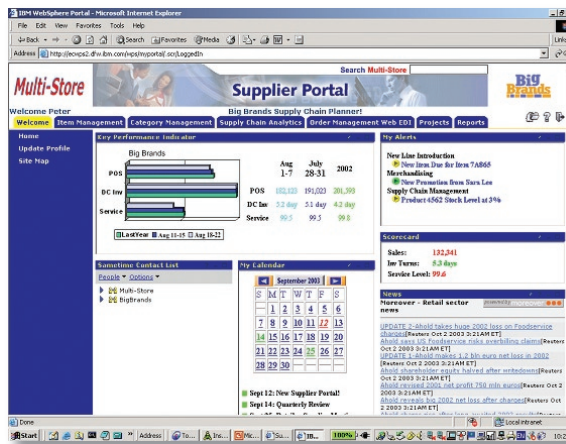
IBM WebSphere Portal - Microsoft Internet Explorer

File Edit View Favorites Tools Help

Back Search Favorites Media

Address http://eovps2.dfw.ibm.com/wps/myportal/.scr/LoggedIn

Links

Search Multi-Store

Multi-Store

Supplier Portal

Big Brands

Welcome Peter

Big Brands Supply Chain Planner!

Welcome | Item Management | Category Management | Supply Chain Analytics | Order Management Web EDI | Projects | Reports

Home
Update Profile
Site Map

Key Performance Indicator

Big Brands

POS
DC Inv
Service

LastYear Aug 11-15 Aug 18-22

| | Aug 1-7 | July 28-31 | 2002 |
|---|---|---|---|
| POS | 182,123 | 191,023 | 201,393 |
| DC Inv | 5.2 day | 5.1 day | 4.2 day |
| Service | 99.5 | 99.5 | 99.8 |

My Alerts

New Line Introduction
New Item Due for Item 7A865
Merchandising
New Promotion from Sara Lee
Supply Chain Management
Product 4562 Stock Level at 3%

Scorecard

Sales: 132,341
Inv Turns: 5.3 days
Service Level: 99.6

Sametime Contact List

People Options

Multi-Store
BigBrands

My Calendar

September 2003

| S | M | T | W | T | F | S |
|---|---|---|---|---|---|---|
| | 1 | 2 | 3 | 4 | 5 | 6 |
| 7 | 8 | 9 | 10 | 11 | 12 | 13 |
| 14 | 15 | 16 | 17 | 18 | 19 | 20 |
| 21 | 22 | 23 | 24 | 25 | 26 | 27 |
| 28 | 29 | 30 | | | | |

Sept 12: New Supplier Portal!
Sept 14: Quarterly Review

News

Moreover - Retail sector news

UPDATE 2-Ahold takes huge 2002 loss on Foodservice charges [Reuters Oct 2 2003 3:21AM ET]
Ahold says US Foodservice risks overbilling claims [Reuters Oct 2 2003 3:21AM ET]
UPDATE 1-Ahold makes 1.2 bln euro net loss in 2002 [Reuters Oct 2 2003 3:21AM ET]
Ahold shareholder equity halved after writedowns [Reuters Oct 2 2003 3:21AM ET]
Ahold revised 2001 net profit 750 mln euros [Reuters Oct 2 2003 3:21AM ET]
Ahold reveals big 2002 net loss after charges [Reuters Oct 2 2003 3:21AM ET]

Done

Local intranet

Start | Address | Inbox | Micr... | Su... | IB... | 100%